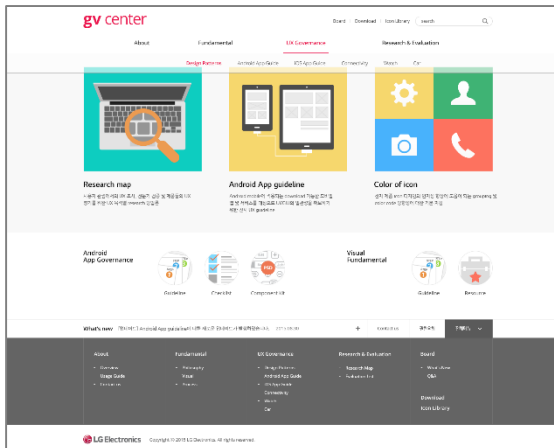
gv center

Board | Download | Icon Library | search

About | Fundamental | UX Governance | Research & Evaluation

Design Patterns | Android App Guide | iOS App Guide | Connectivity | Watch | Car

Research map
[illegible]

Android App guideline
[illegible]

Color of icon
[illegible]

Android App Governance

Guideline | Checklist | Component kit

Visual Fundamental

Guideline | Resource

What's new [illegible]

+ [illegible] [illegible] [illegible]

About
• Overview
• Usage Guide
• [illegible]

Fundamental
• Philosophy
• Visual
• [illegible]

UX Governance
• Design Patterns
• Android App Guide
• iOS App Guide
• Connectivity
• Watch
• Car

Research & Evaluation
• Research Map
• Evaluation Tool

Board
• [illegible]
• Q&A

Download
Icon Library

LG Electronics Copyright © 2015 LG Electronics. All rights reserved.